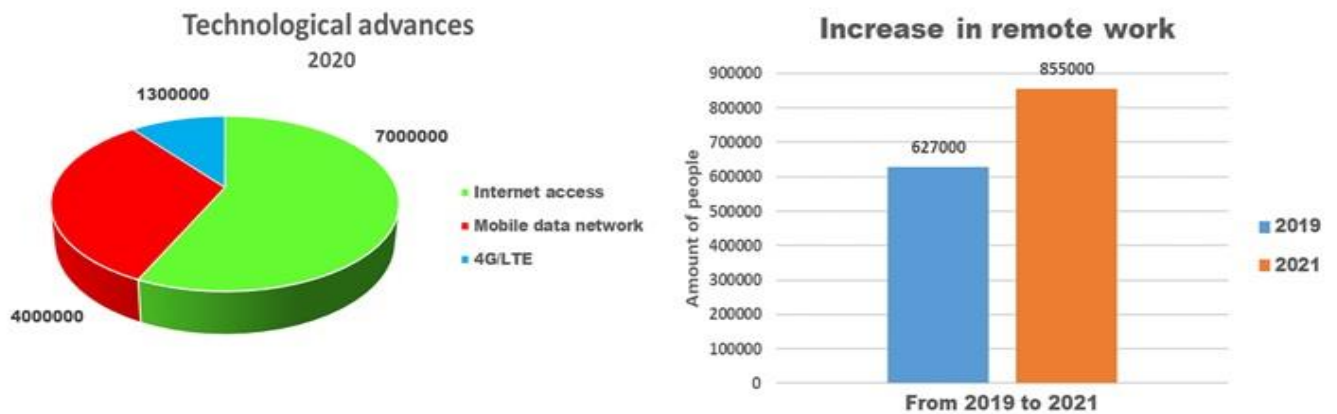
Technological advances
2020

1300000
7000000
4000000

Internet access
Mobile data network
4G/LTE

Increase in remote work

900000
800000
700000
600000
500000
400000
300000
200000
100000
0

Amount of people

627000
855000

From 2019 to 2021

2019
2021